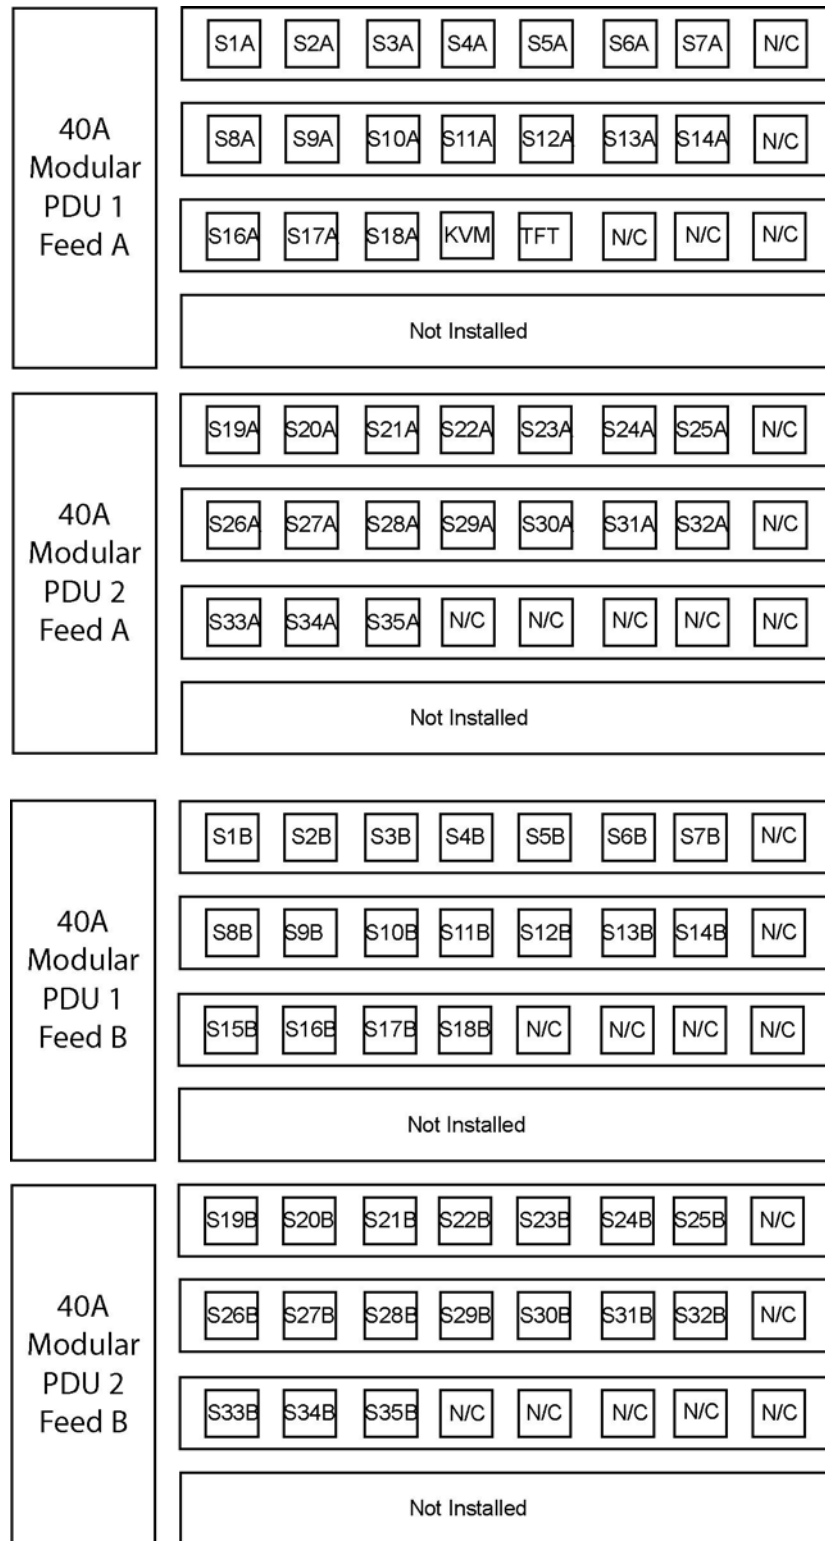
40A Modular PDU 1 Feed A

S1A S2A S3A S4A S5A S6A S7A N/C

S8A S9A S10A S11A S12A S13A S14A N/C

S16A S17A S18A KVM TFT N/C N/C N/C

Not Installed

40A Modular PDU 2 Feed A

S19A S20A S21A S22A S23A S24A S25A N/C

S26A S27A S28A S29A S30A S31A S32A N/C

S33A S34A S35A N/C N/C N/C N/C N/C

Not Installed

40A Modular PDU 1 Feed B

S1B S2B S3B S4B S5B S6B S7B N/C

S8B S9B S10B S11B S12B S13B S14B N/C

S15B S16B S17B S18B N/C N/C N/C N/C

Not Installed

40A Modular PDU 2 Feed B

S19B S20B S21B S22B S23B S24B S25B N/C

S26B S27B S28B S29B S30B S31B S32B N/C

S33B S34B S35B N/C N/C N/C N/C N/C

Not Installed